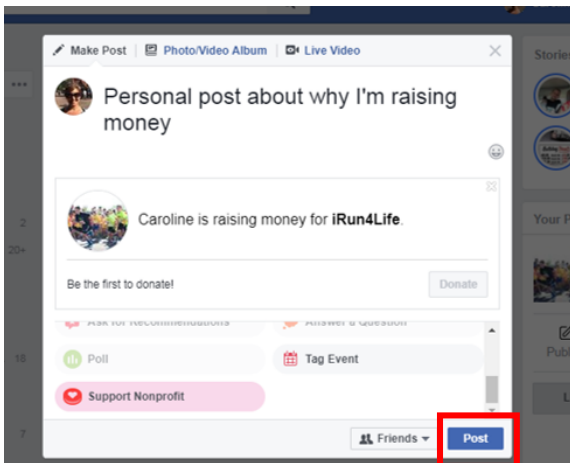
Make Post | Photo/Video Album | Live Video

Personal post about why I'm raising money

Caroline is raising money for **iRun4Life**.

Be the first to donate!

Donate

Ask for Recommendations

Answer a Question

Poll

Tag Event

Support Nonprofit

Friends

Post

Stories

Your

Publ

2

20+

18

7